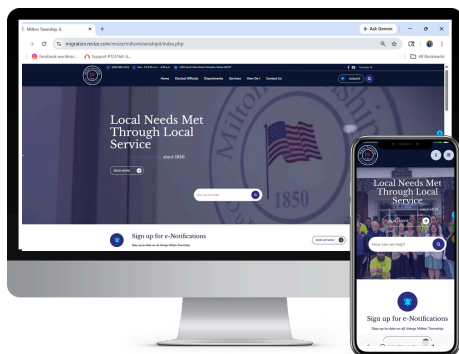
Milton Township, IL
Ask Gemini
migration.revize.com/revize/miltontownshipil/index.php
Facebook wordmar...
Support #123168: S...
All Bookmarks
Home
Elected Officials
Departments
Services
How Do I
Contact Us
DONATE
Local Needs Met Through Local Service
since 1850
READ MORE
How can we help?
Sign up for e-Notifications
Stay up to date on all things Milton Township
SIGN UP NOW
1850
Local Needs Met Through Local Service
How Can we help?
Sign up for e-Notifications
Stay up to date on all things Milton Township